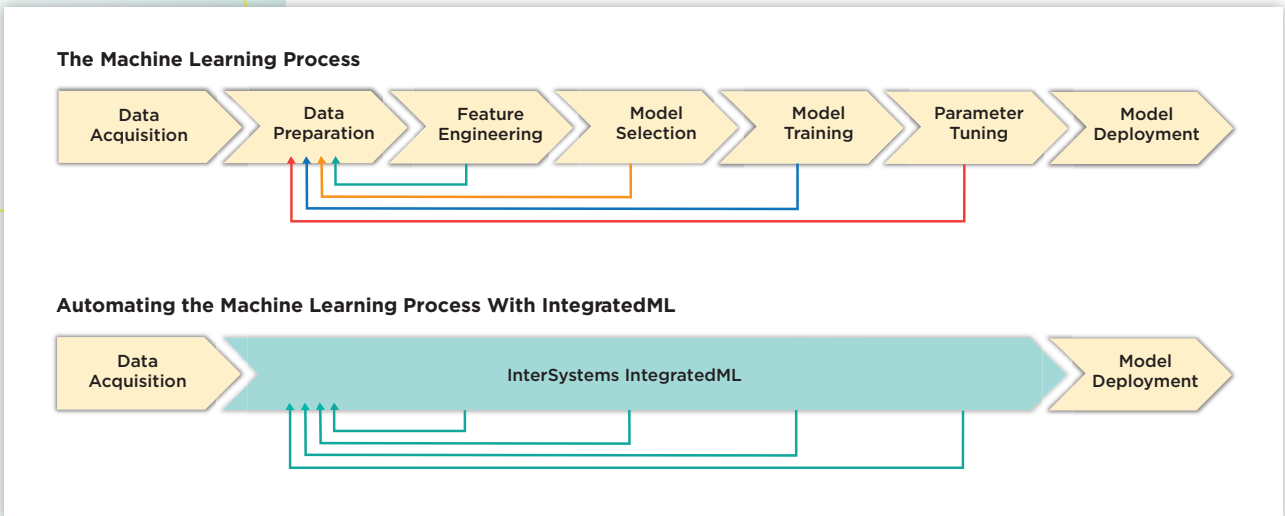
The Machine Learning Process

Data Acquisition

Data Preparation

Feature Engineering

Model Selection

Model Training

Parameter Tuning

Model Deployment

Automating the Machine Learning Process With IntegratedML

Data Acquisition

InterSystems IntegratedML

Model Deployment